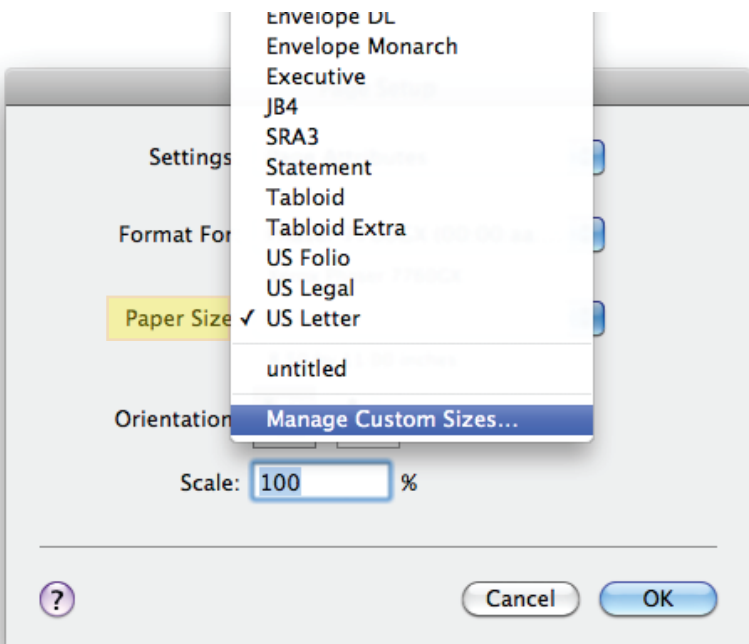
Envelope DL
Envelope Monarch
Executive
JB4
SRA3
Statement
Tabloid
Tabloid Extra
US Folio
US Legal
✓ US Letter
untitled
Manage Custom Sizes...

Settings
Format For
Paper Size
Orientation
Scale: 100 %

?
Cancel
OK